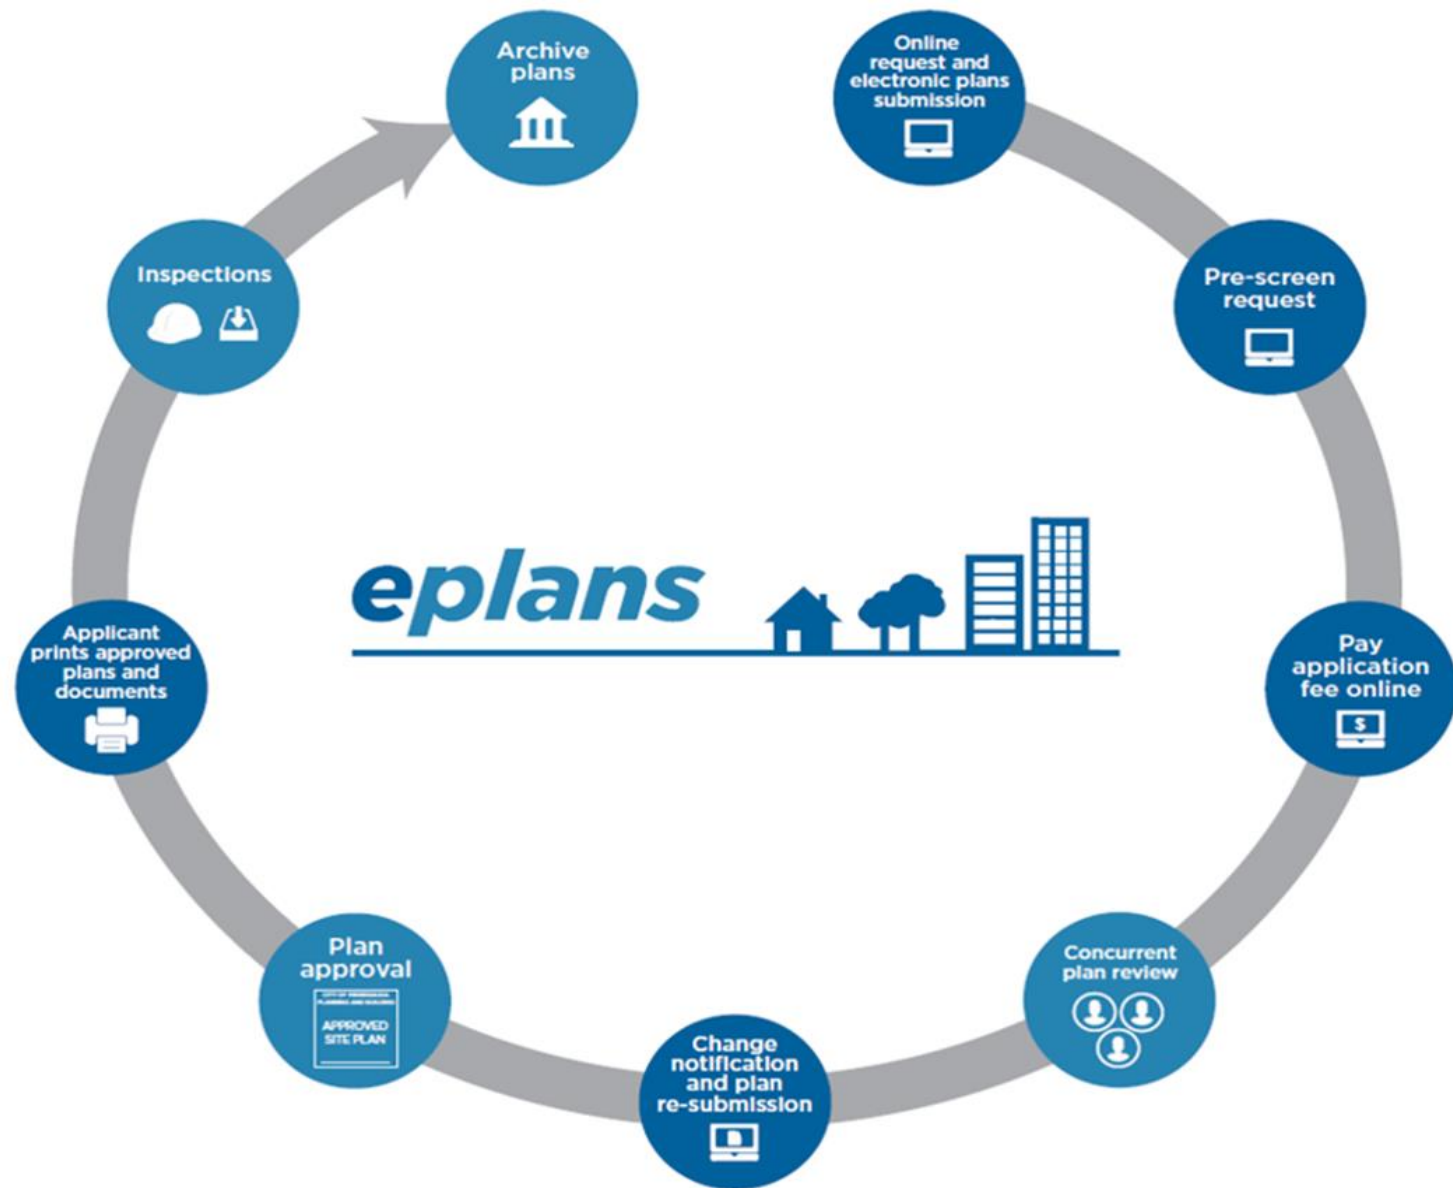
Online request and electronic plans submission

Pre-screen request

Pay application fee online

$

Concurrent plan review

Change notification and plan re-submission

Plan approval

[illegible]

APPROVED SITE PLAN

Applicant prints approved plans and documents

Inspections

Archive plans

eplans